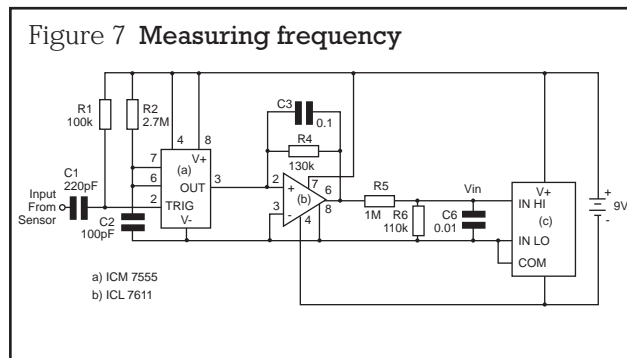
Figure 7 **Measuring frequency**

R1 100k

R2 2.7M

C1 220pF

Input From Sensor

C2 100pF

4 8 7 6 2 (a) V+ OUT TRIG V- 3

C3 0.1

R4 130k

2 + 7 6 3 - 4 8 (b)

R5 1M

R6 110k

C6 0.01

Vin

V+ IN HI (c) IN LO COM

+ 9V -

a) ICM 7555

b) ICL 7611